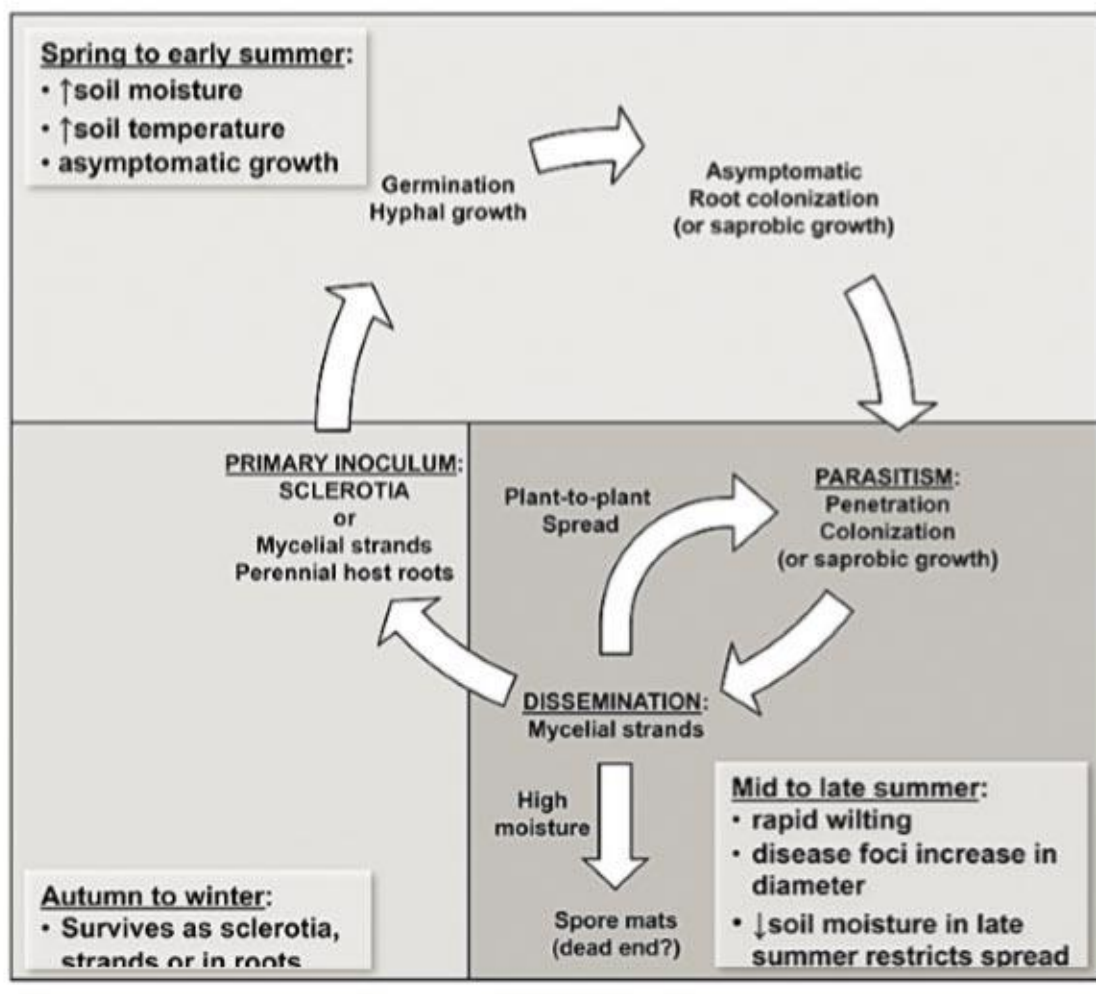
Spring to early summer:
• ↑soil moisture
• ↑soil temperature
• asymptomatic growth

Germination
Hyphal growth

Asymptomatic
Root colonization
(or saprobic growth)

PRIMARY INOCULUM:
SCLEROTIA
or
Mycelial strands
Perennial host roots

Plant-to-plant
Spread

PARASITISM:
Penetration
Colonization
(or saprobic growth)

DISSEMINATION:
Mycelial strands

High
moisture

Spore mats
(dead end?)

Mid to late summer:
• rapid wilting
• disease foci increase in diameter
• ↓soil moisture in late summer restricts spread

Autumn to winter:
• Survives as sclerotia, strands or in roots